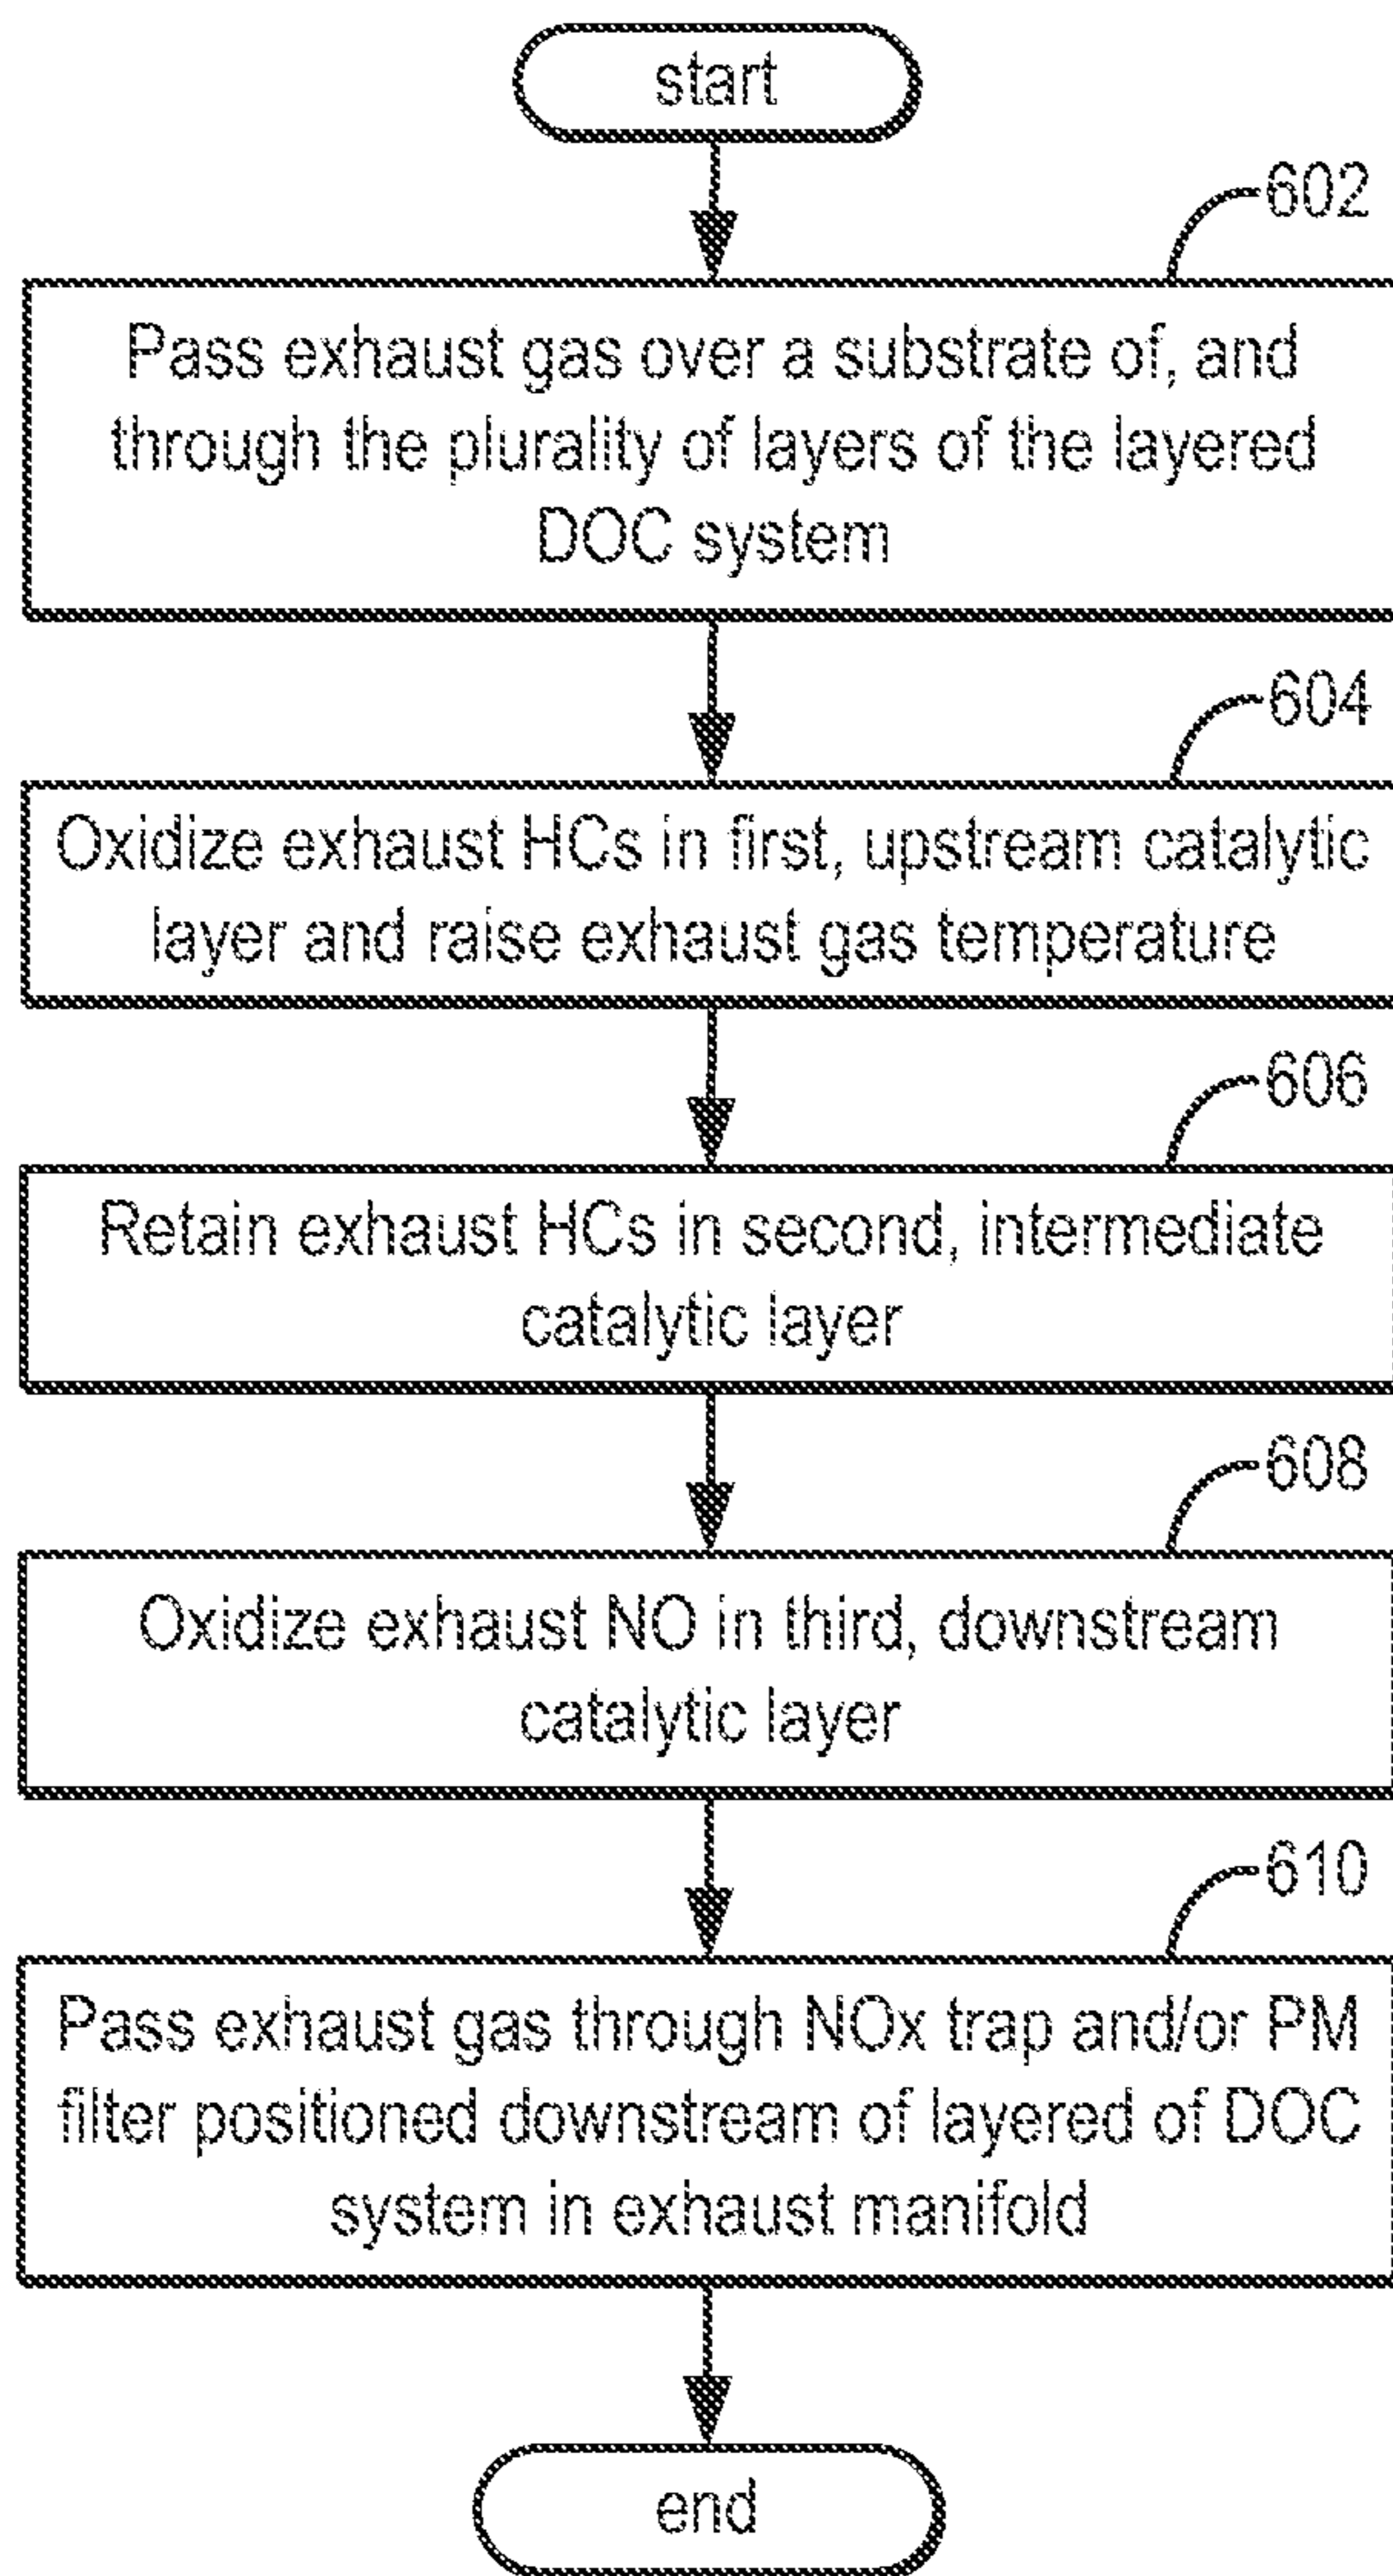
start

602

Pass exhaust gas over a substrate of, and through the plurality of layers of the layered DOC system

604

Oxidize exhaust HCs in first, upstream catalytic layer and raise exhaust gas temperature

606

Retain exhaust HCs in second, intermediate catalytic layer

608

Oxidize exhaust NO in third, downstream catalytic layer

610

Pass exhaust gas through NOx trap and/or PM filter positioned downstream of layered of DOC system in exhaust manifold

end